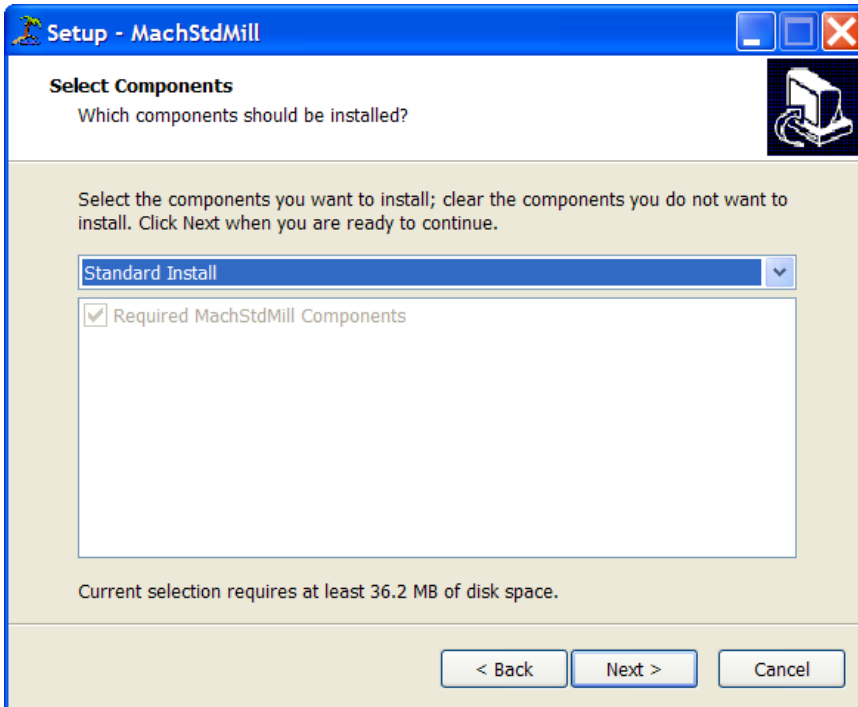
Setup - MachStdMill

Select Components
Which components should be installed?

Select the components you want to install; clear the components you do not want to install. Click Next when you are ready to continue.

Standard Install

Required MachStdMill Components

Current selection requires at least 36.2 MB of disk space.

< Back
Next >
Cancel